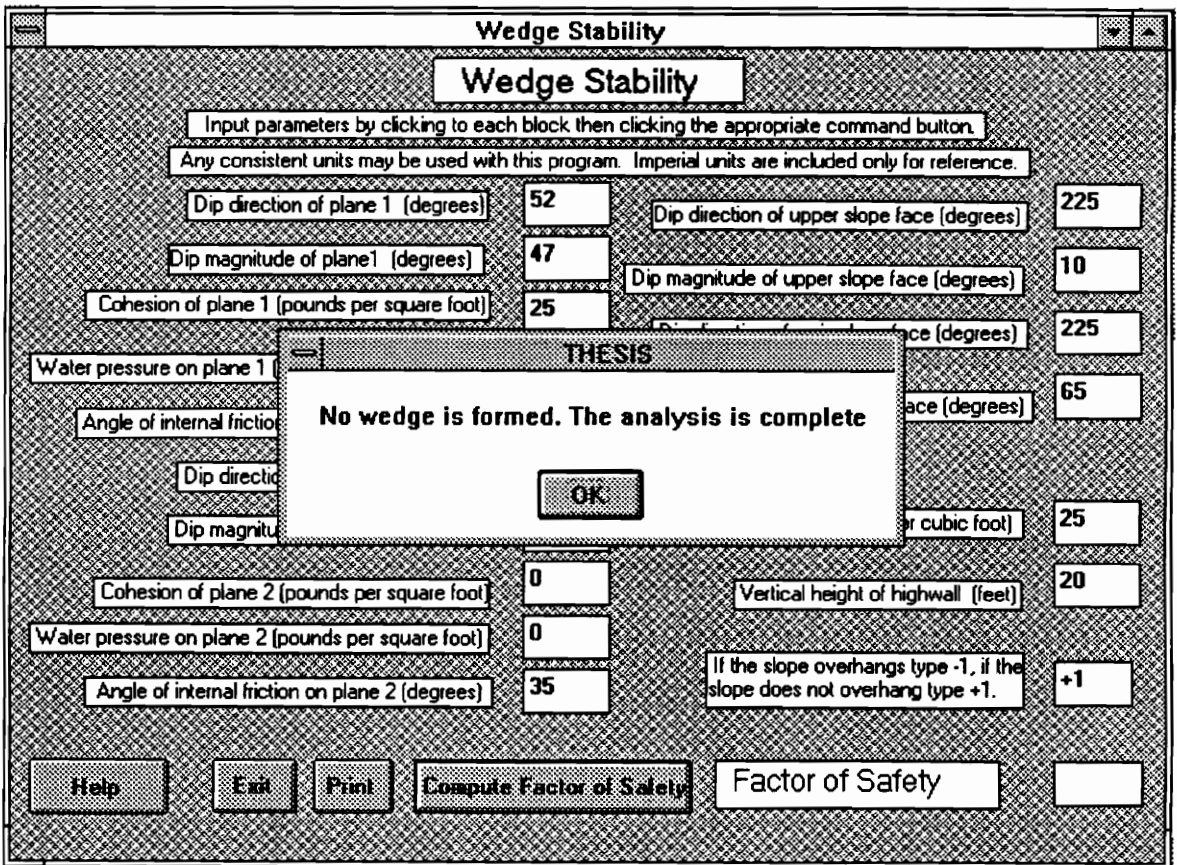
Wedge Stability

Wedge Stability

Input parameters by clicking to each block then clicking the appropriate command button.

Any consistent units may be used with this program. Imperial units are included only for reference.

Dip direction of plane 1 (degrees) 52

Dip magnitude of plane1 (degrees) 47

Cohesion of plane 1 (pounds per square foot) 25

Water pressure on plane 1 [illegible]

Angle of internal frictio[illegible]

Dip directio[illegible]

Dip magnitu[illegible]

Cohesion of plane 2 (pounds per square foot) 0

Water pressure on plane 2 (pounds per square foot) 0

Angle of internal friction on plane 2 (degrees) 35

Dip direction of upper slope face (degrees) 225

Dip magnitude of upper slope face (degrees) 10

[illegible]ace (degrees) 225

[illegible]ace (degrees) 65

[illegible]r cubic foot) 25

Vertical height of highwall (feet) 20

If the slope overhangs type -1, if the slope does not overhang type +1. +1

THESIS

No wedge is formed. The analysis is complete

OK

Help

Exit

Print

Compute Factor of Safety

Factor of Safety